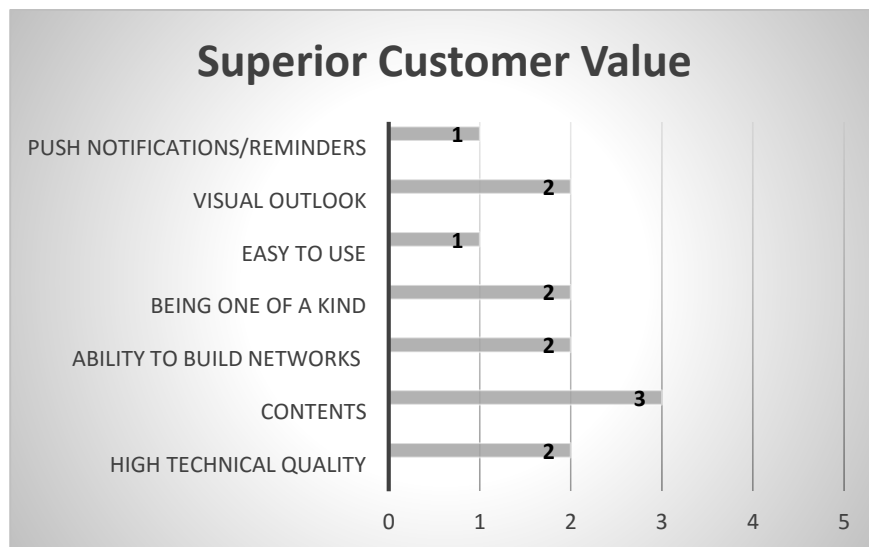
Superior Customer Value

| Category | Value |
|---|---|
| PUSH NOTIFICATIONS/REMINDERS | 1 |
| VISUAL OUTLOOK | 2 |
| EASY TO USE | 1 |
| BEING ONE OF A KIND | 2 |
| ABILITY TO BUILD NETWORKS | 2 |
| CONTENTS | 3 |
| HIGH TECHNICAL QUALITY | 2 |

0 1 2 3 4 5